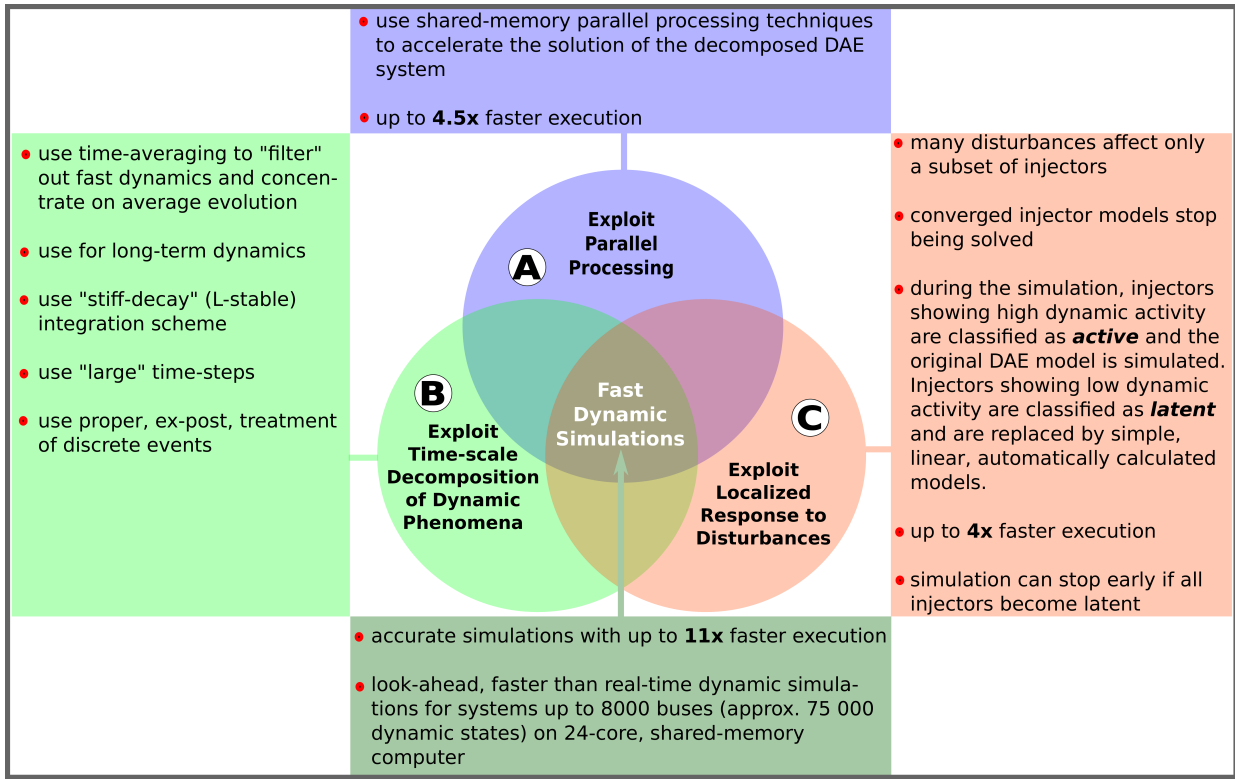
• use shared-memory parallel processing techniques to accelerate the solution of the decomposed DAE system

• up to **4.5x** faster execution

• use time-averaging to "filter" out fast dynamics and concentrate on average evolution

• use for long-term dynamics

• use "stiff-decay" (L-stable) integration scheme

• use "large" time-steps

• use proper, ex-post, treatment of discrete events

A
Exploit Parallel Processing

B
Exploit Time-scale Decomposition of Dynamic Phenomena

C
Exploit Localized Response to Disturbances

Fast Dynamic Simulations

• many disturbances affect only a subset of injectors

• converged injector models stop being solved

• during the simulation, injectors showing high dynamic activity are classified as ***active*** and the original DAE model is simulated. Injectors showing low dynamic activity are classified as ***latent*** and are replaced by simple, linear, automatically calculated models.

• up to **4x** faster execution

• simulation can stop early if all injectors become latent

• accurate simulations with up to **11x** faster execution

• look-ahead, faster than real-time dynamic simulations for systems up to 8000 buses (approx. 75 000 dynamic states) on 24-core, shared-memory computer